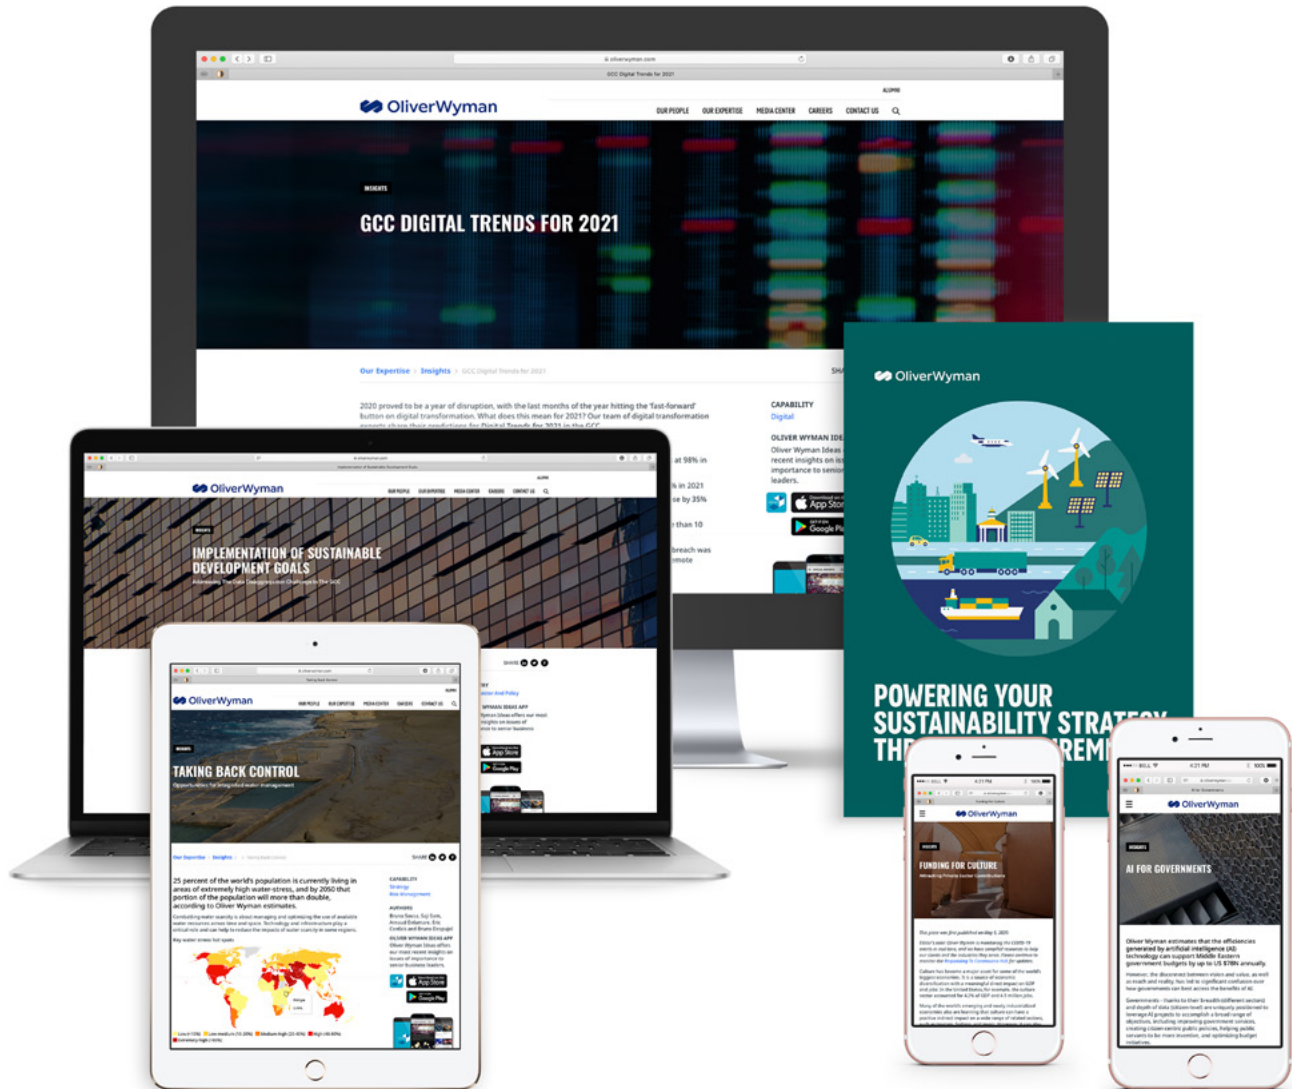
oliverwyman.com

GCC Digital Trends for 2021

ALUMNI

OliverWyman

OUR PEOPLE OUR EXPERTISE MEDIA CENTER CAREERS CONTACT US

INSIGHTS

GCC DIGITAL TRENDS FOR 2021

Our Expertise > Insights > GCC Digital Trends for 2021

2020 proved to be a year of disruption, with the last months of the year hitting the 'fast-forward' button on digital transformation. What does this mean for 2021? Our team of digital transformation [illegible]

CAPABILITY
Digital

OLIVER WYMAN IDE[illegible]
Oliver Wyman Ideas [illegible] recent insights on is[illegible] importance to senio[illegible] leaders.

App Store
Google Play

OliverWyman

OUR PEOPLE OUR EXPERTISE MEDIA CENTER CAREERS CONTACT US

INSIGHTS

IMPLEMENTATION OF SUSTAINABLE DEVELOPMENT GOALS

Addressing The Data Challenges and Challenges In The GCC

OliverWyman

POWERING YOUR SUSTAINABILITY STRAT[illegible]
TH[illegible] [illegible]REM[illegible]

OliverWyman

OUR PEOPLE OUR EXPERTISE MEDIA CENTER CAREERS CONTACT US

INSIGHTS

TAKING BACK CONTROL

Opportunities for integrated water management

25 percent of the world's population is currently living in areas of extremely high water-stress, and by 2050 that portion of the population will more than double, according to Oliver Wyman estimates.

CAPABILITY

App Store
Google Play

OliverWyman

INSIGHTS

FUNDING FOR CULTURE

OliverWyman

INSIGHTS

AI FOR GOVERNMENTS

Oliver Wyman estimates that the efficiencies generated by artificial intelligence (AI) technology can support Middle Eastern government budgets by up to US $78bn annually.